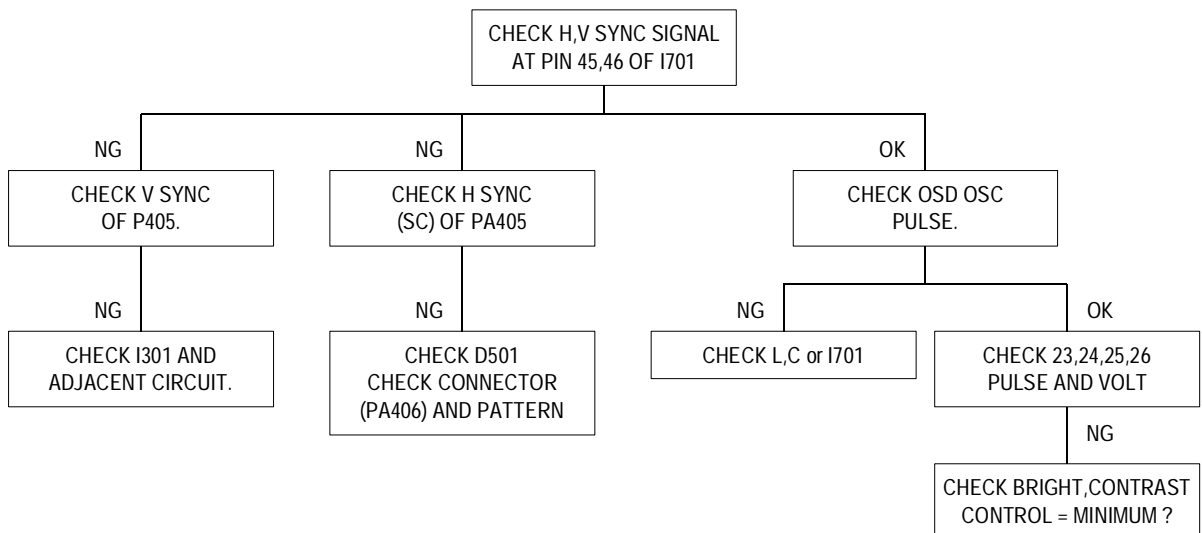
CHECK H,V SYNC SIGNAL AT PIN 45,46 OF I701

NG

CHECK V SYNC OF P405.

NG

CHECK I301 AND ADJACENT CIRCUIT.

NG

CHECK H SYNC (SC) OF PA405

NG

CHECK D501 CHECK CONNECTOR (PA406) AND PATTERN

OK

CHECK OSD OSC PULSE.

NG

CHECK L,C or I701

OK

CHECK 23,24,25,26 PULSE AND VOLT

NG

CHECK BRIGHT,CONTRAST CONTROL = MINIMUM ?